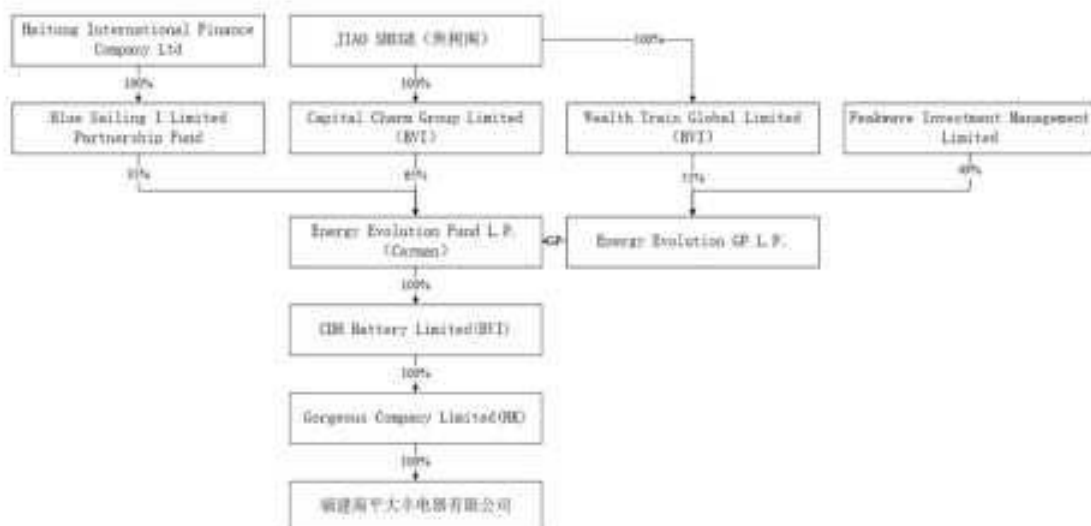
Haitong International Finance Company Ltd

100%

Blue Sailing I Limited Partnership Fund

35%

JIAO SHIGE (焦树阁)

100%

Capital Charm Group Limited (BVI)

65%

100%

Wealth Train Global Limited (BVI)

60%

Peakware Investment Management Limited

40%

Energy Evolution Fund L.P. (Cayman)

GP

Energy Evolution GP L.P.

100%

CDH Battery Limited(BVI)

100%

Gorgeous Company Limited(HK)

100%

福建南平大丰电器有限公司